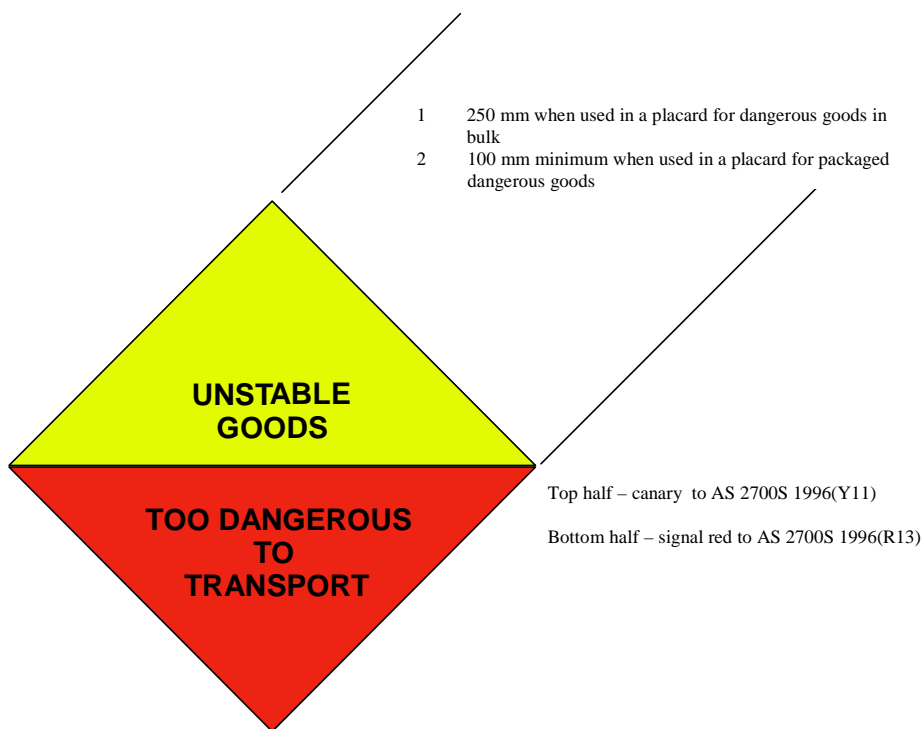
1 250 mm when used in a placard for dangerous goods in bulk
2 100 mm minimum when used in a placard for packaged dangerous goods

UNSTABLE GOODS

TOO DANGEROUS TO TRANSPORT

Top half – canary to AS 2700S 1996(Y11)

Bottom half – signal red to AS 2700S 1996(R13)